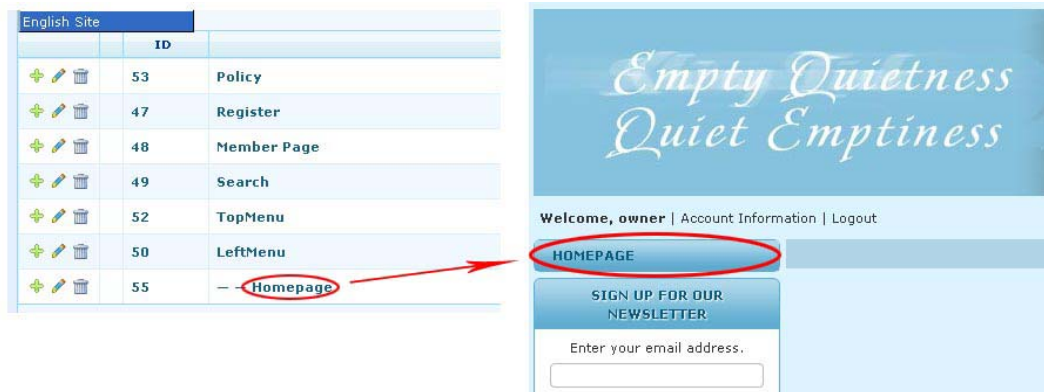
English Site

| | | ID | |
|---|---|---|---|
| | | 53 | Policy |
| | | 47 | Register |
| | | 48 | Member Page |
| | | 49 | Search |
| | | 52 | TopMenu |
| | | 50 | LeftMenu |
| | | 55 | — — Homepage |

Empty Quietness
Quiet Emptiness

Welcome, owner | Account Information | Logout

HOMEPAGE

SIGN UP FOR OUR NEWSLETTER

Enter your email address.